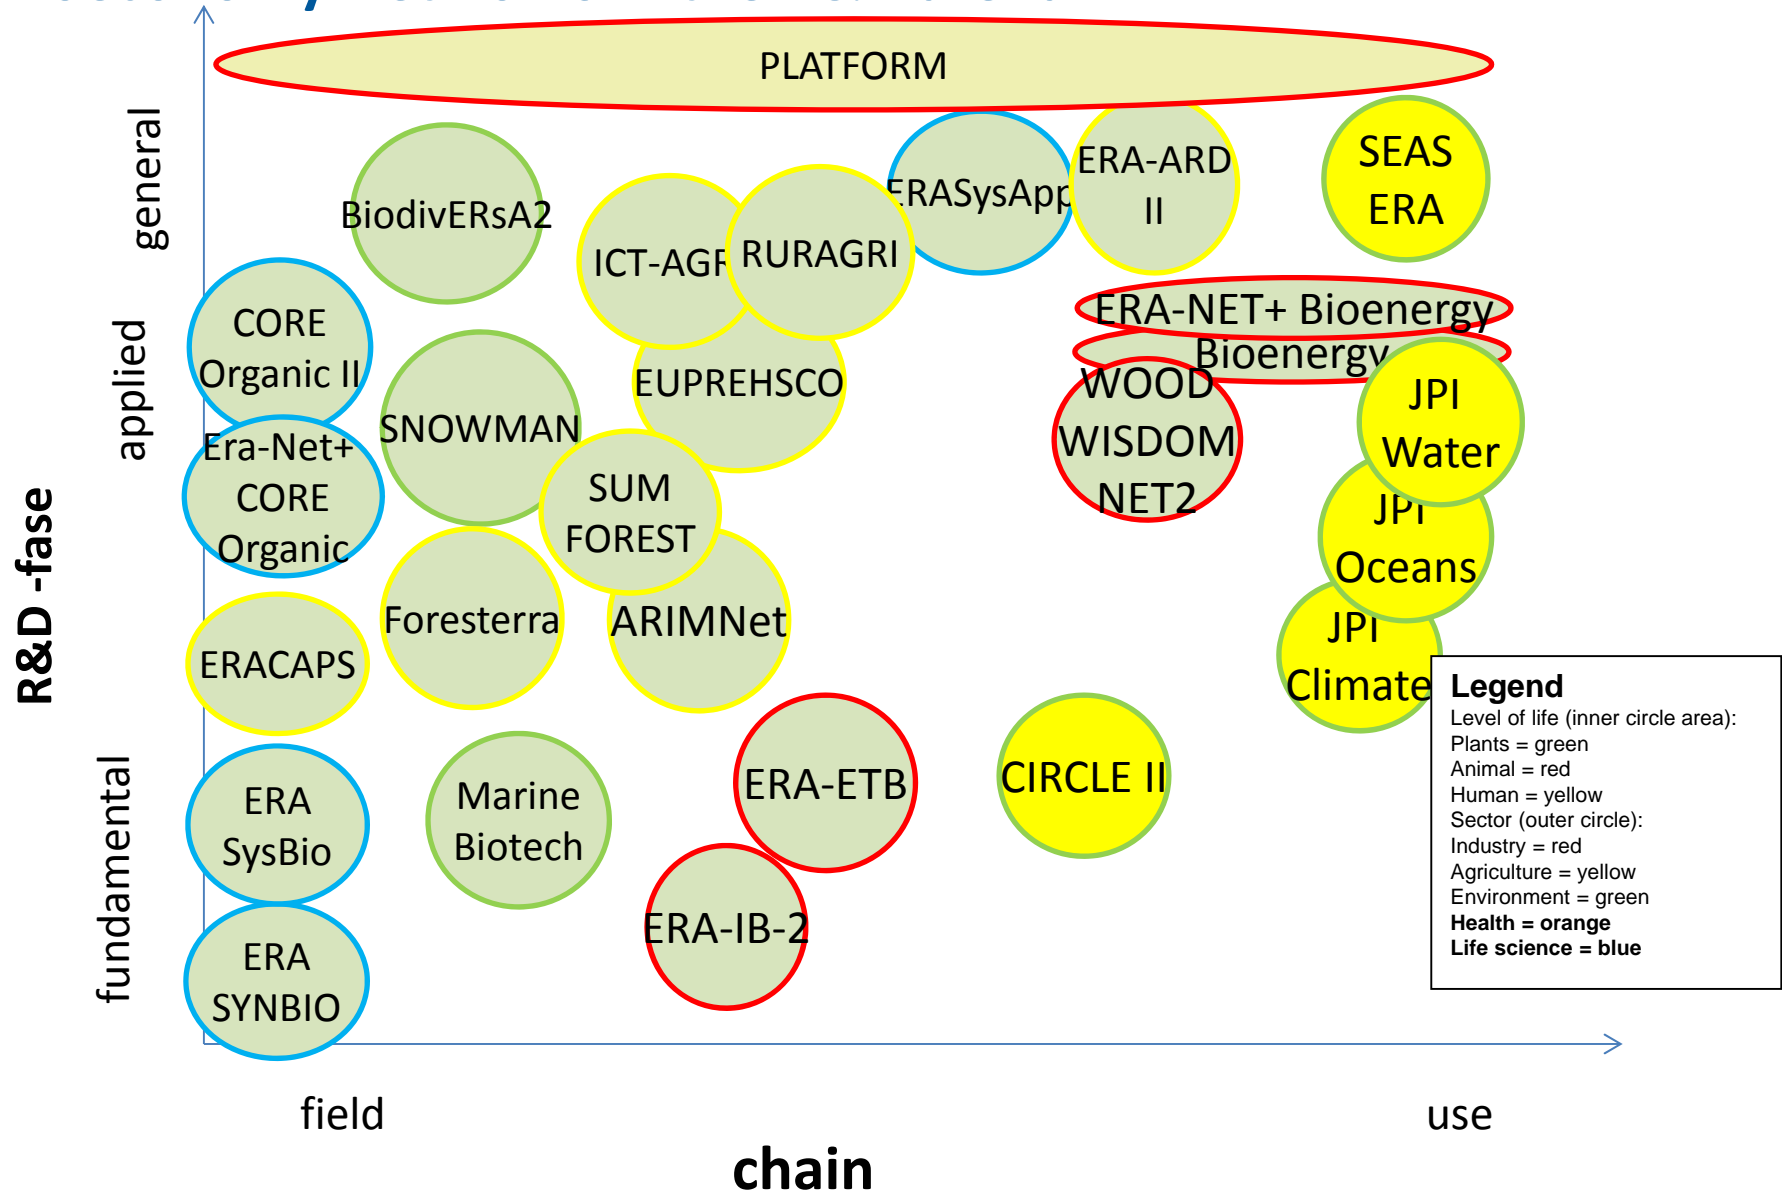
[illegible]

PLATFORM

R&D -fase

general

applied

fundamental

BiodivERsA2

ICT-AGRI

RURAGRI

ERASysApp

ERA-ARD II

SEAS ERA

CORE Organic II

SNOWMAN

EUPREHSCO

ERA-NET+ Bioenergy

Bioenergy

WOOD WISDOM NET2

JPI Water

Era-Net+ CORE Organic

SUM FOREST

JPI Oceans

ERACAPS

Foresterra

ARIMNet

JPI Climate

ERA SysBio

Marine Biotech

ERA-ETB

CIRCLE II

ERA-IB-2

ERA SYNBIO

Legend
Level of life (inner circle area):
Plants = green
Animal = red
Human = yellow
Sector (outer circle):
Industry = red
Agriculture = yellow
Environment = green
**Health = orange**
**Life science = blue**

field

use

chain